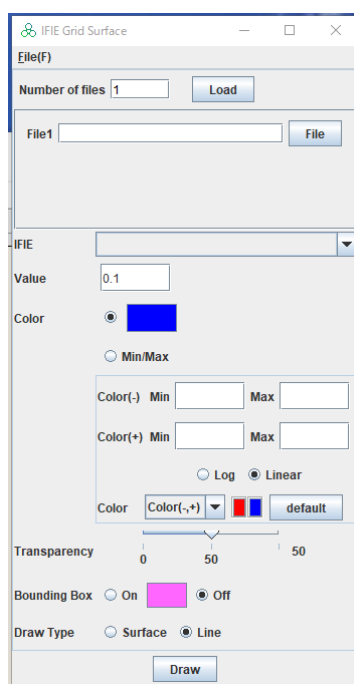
IFIE Grid Surface

File(F)

Number of files 1 Load

File1 File

IFIE

Value 0.1

Color

Min/Max

Color(-) Min Max

Color(+) Min Max

Log Linear

Color Color(-,+) default

Transparency 0 50 50

Bounding Box On Off

Draw Type Surface Line

Draw